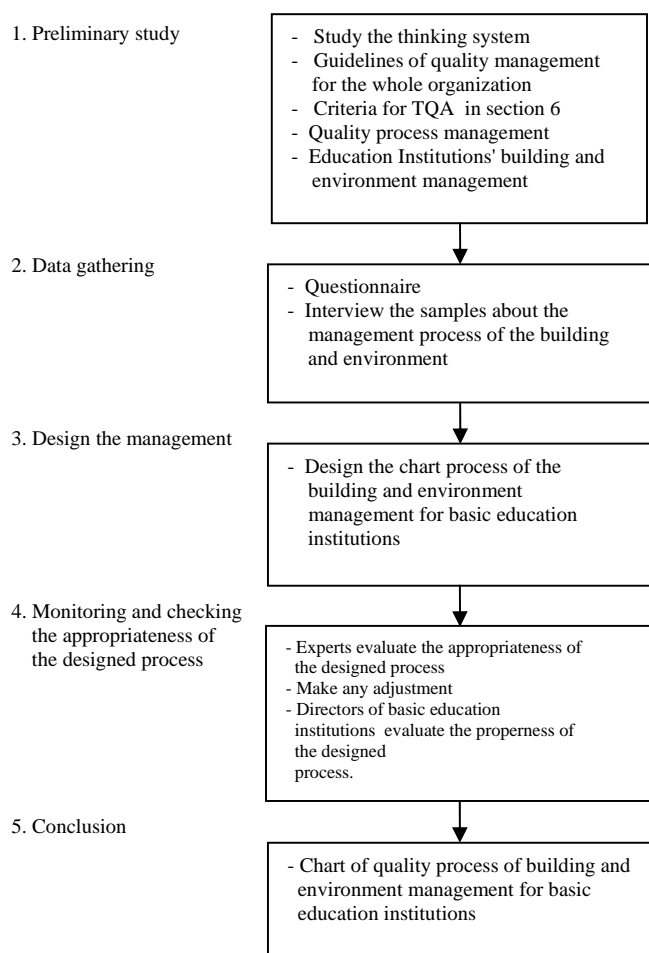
1. Preliminary study

- Study the thinking system
- Guidelines of quality management for the whole organization
- Criteria for TQA in section 6
- Quality process management
- Education Institutions' building and environment management

2. Data gathering

- Questionnaire
- Interview the samples about the management process of the building and environment

3. Design the management

- Design the chart process of the building and environment management for basic education institutions

4. Monitoring and checking the appropriateness of the designed process

- Experts evaluate the appropriateness of the designed process
- Make any adjustment
- Directors of basic education institutions evaluate the properness of the designed process.

5. Conclusion

- Chart of quality process of building and environment management for basic education institutions